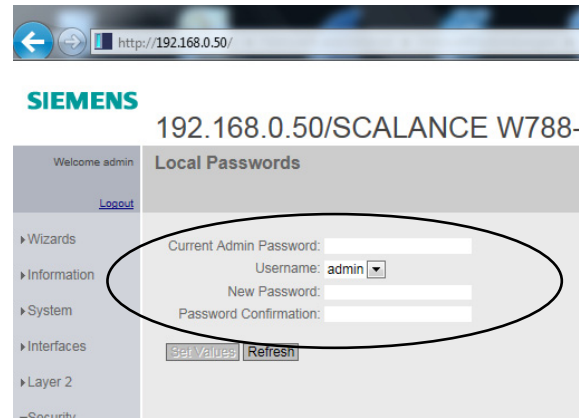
http://192.168.0.50/

SIEMENS

192.168.0.50/SCALANCE W788-

Welcome admin

Logout

Local Passwords

▸Wizards

▸Information

▸System

▸Interfaces

▸Layer 2

Current Admin Password:

Username: admin

New Password:

Password Confirmation:

Set Values Refresh